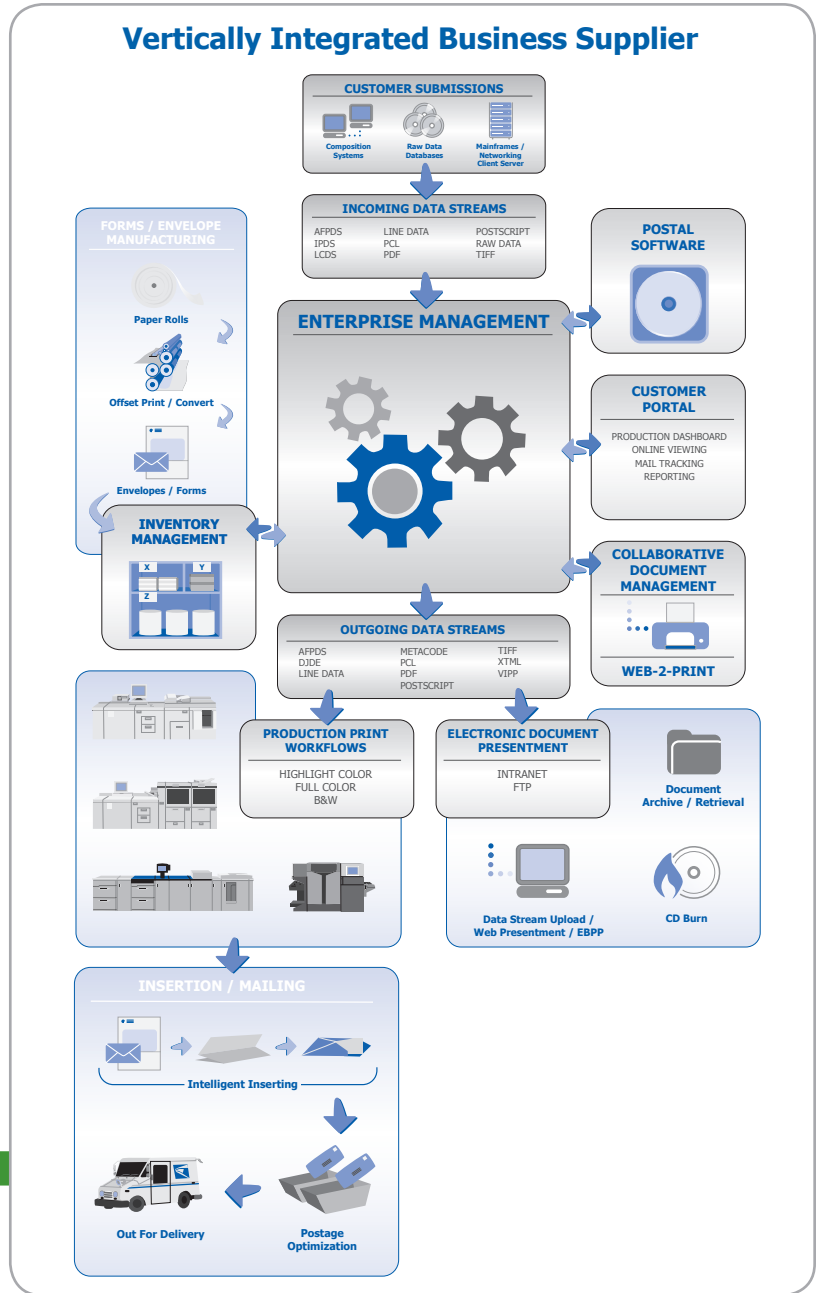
Vertically Integrated Business Supplier

CUSTOMER SUBMISSIONS

Composition Systems

Raw Data Databases

Mainframes / Networking Client Server

INCOMING DATA STREAMS

AFPDS
IPDS
LCDS

LINE DATA
PCL
PDF

POSTSCRIPT
RAW DATA
TIFF

FORMS / ENVELOPE MANUFACTURING

Paper Rolls

Offset Print / Convert

Envelopes / Forms

POSTAL SOFTWARE

ENTERPRISE MANAGEMENT

CUSTOMER PORTAL

PRODUCTION DASHBOARD
ONLINE VIEWING
MAIL TRACKING
REPORTING

INVENTORY MANAGEMENT

X
Y
Z

COLLABORATIVE DOCUMENT MANAGEMENT

WEB-2-PRINT

OUTGOING DATA STREAMS

AFPDS
DJDE
LINE DATA

METACODE
PCL
PDF
POSTSCRIPT

TIFF
XTML
VIPP

PRODUCTION PRINT WORKFLOWS

HIGHLIGHT COLOR
FULL COLOR
B&W

ELECTRONIC DOCUMENT PRESENTMENT

INTRANET
FTP

Document Archive / Retrieval

Data Stream Upload / Web Presentment / EBPP

CD Burn

INSERTION / MAILING

Intelligent Inserting

Out For Delivery

Postage Optimization